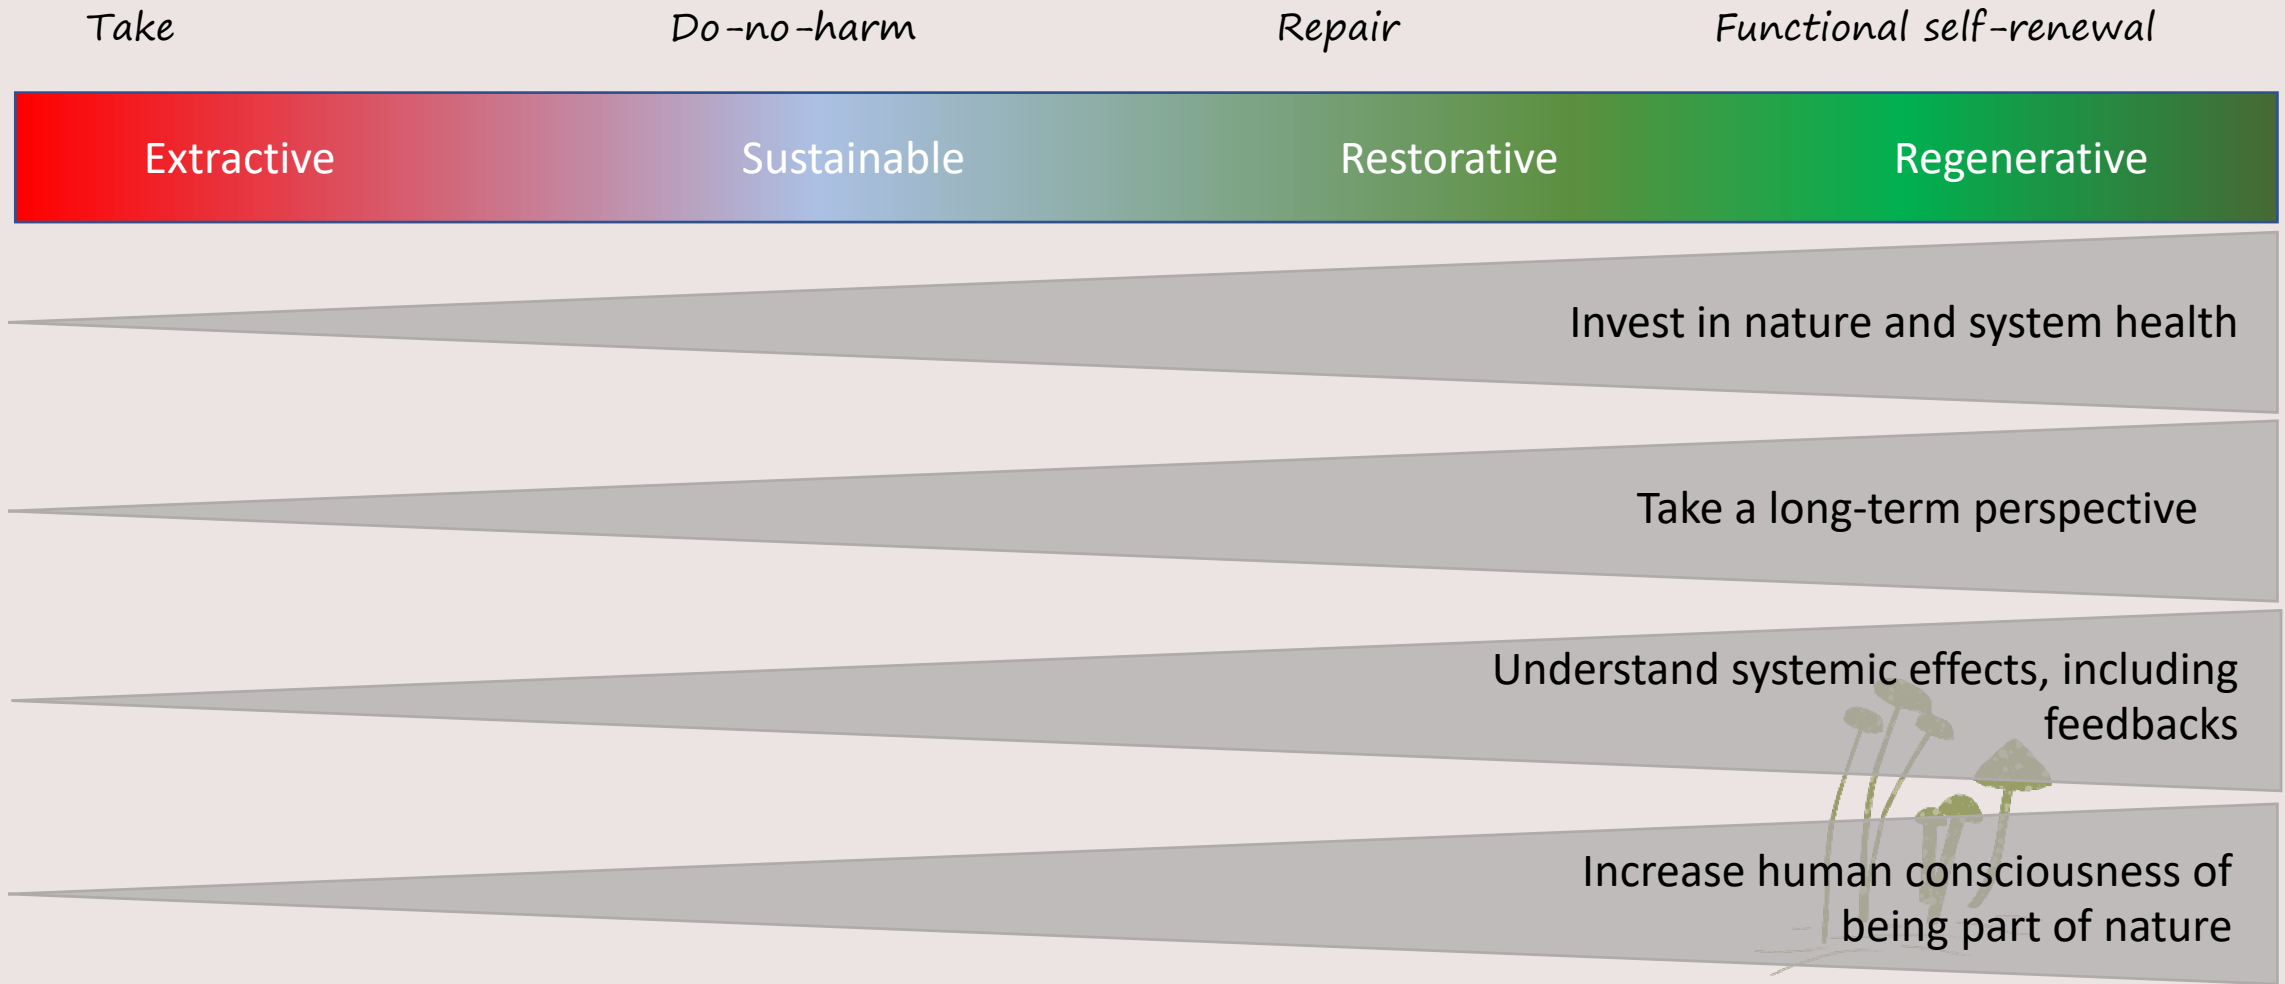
Take Do-no-harm Repair Functional self-renewal

Extractive Sustainable Restorative Regenerative

Invest in nature and system health

Take a long-term perspective

Understand systemic effects, including feedbacks

Increase human consciousness of being part of nature